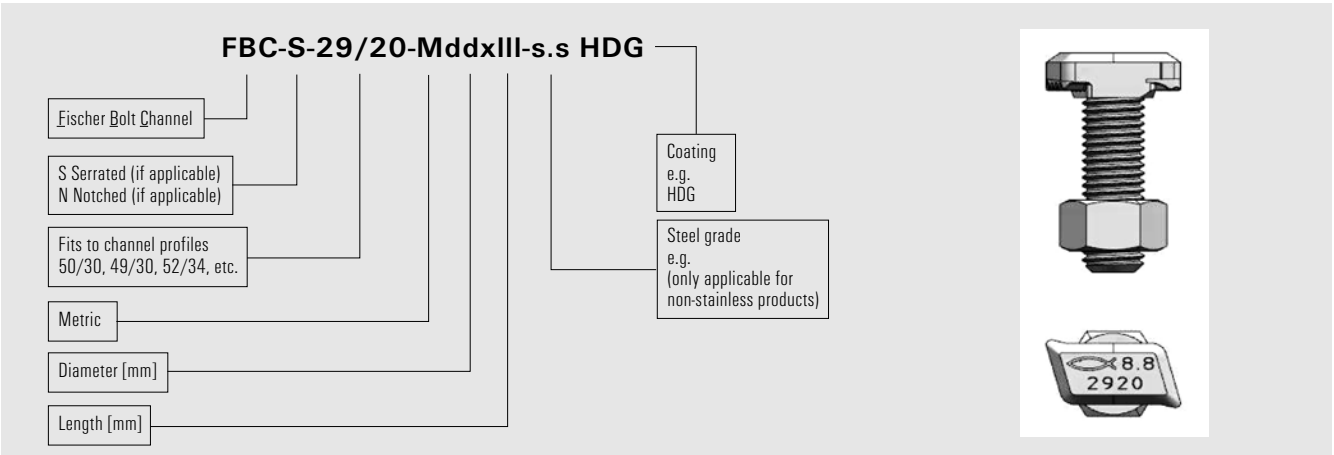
FBC-S-29/20-MddxIll-s.s HDG

Fischer Bolt Channel

S Serrated (if applicable)
N Notched (if applicable)

Fits to channel profiles
50/30, 49/30, 52/34, etc.

Metric

Diameter [mm]

Length [mm]

Coating
e.g.
HDG

Steel grade
e.g.
(only applicable for
non-stainless products)

8.8
2920